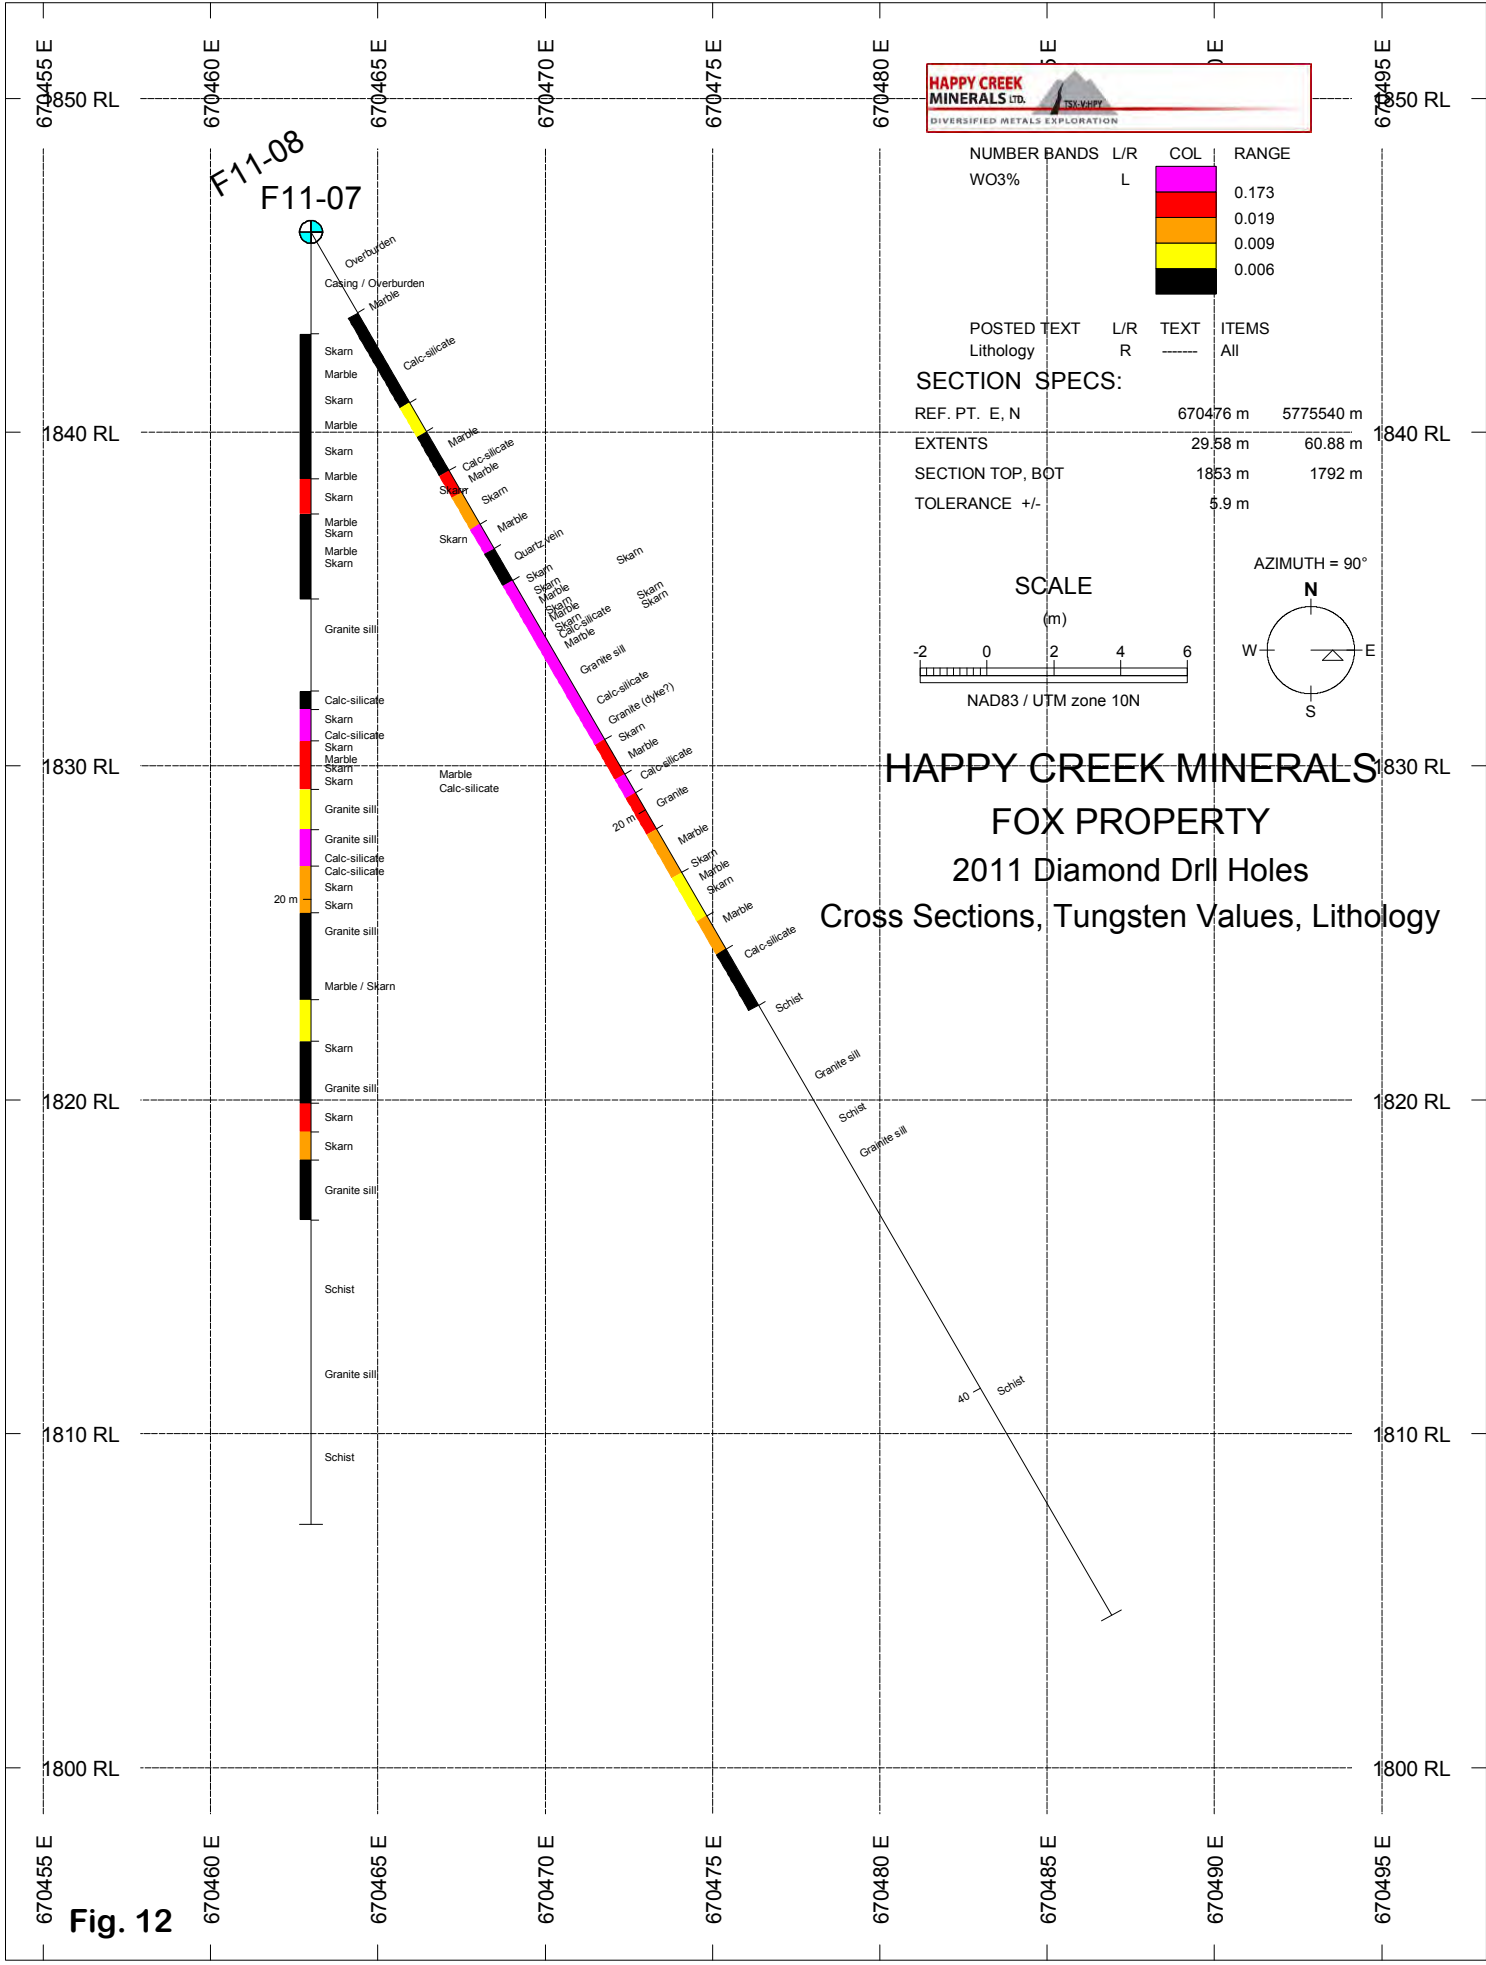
670455 E
670460 E
670465 E
670470 E
670475 E
670480 E
670485 E
670490 E
670495 E

1850 RL
1850 RL

HAPPY CREEK MINERALS LTD. TSX-V:HPY
DIVERSIFIED METALS EXPLORATION

F11-08
F11-07

NUMBER BANDS L/R COL RANGE
WO3% L
0.173
0.019
0.009
0.006

POSTED TEXT L/R TEXT ITEMS
Lithology R ------- All

SECTION SPECS:
REF. PT. E, N 670476 m 5775540 m
EXTENTS 29.58 m 60.88 m
SECTION TOP, BOT 1853 m 1792 m
TOLERANCE +/- 5.9 m

SCALE
(m)
-2 0 2 4 6
NAD83 / UTM zone 10N

AZIMUTH = 90°
N
W
E
S

1840 RL
1840 RL
1830 RL
1830 RL

HAPPY CREEK MINERALS
FOX PROPERTY
2011 Diamond Drll Holes
Cross Sections, Tungsten Values, Lithology

Casing / Overburden
Skarn
Marble
Skarn
Marble
Skarn
Marble
Skarn
Marble
Skarn
Marble
Skarn
Granite sill
Calc-silicate
Skarn
Calc-silicate
Skarn
Marble
Skarn
Skarn
Granite sill
Granite sill
Calc-silicate
Calc-silicate
Skarn
20 m
Skarn
Granite sill
Marble / Skarn
Skarn
Granite sill
Skarn
Skarn
Granite sill
Schist
Granite sill
Schist

Overburden
Marble
Calc-silicate
Marble
Calc-silicate
Marble
Skarn
Skarn
Marble
Skarn
Quartz vein
Skarn
Skarn
Marble
Skarn
Marble
Skarn
Calc-silicate
Marble
Skarn
Skarn
Skarn
Granite sill
Calc-silicate
Granite (dyke?)
Skarn
Marble
Calc-silicate
Marble
Calc-silicate
Granite
20 m
Marble
Skarn
Marble
Skarn
Marble
Calc-silicate
Schist
Granite sill
Schist
Granite sill
40
Schist

1820 RL
1820 RL
1810 RL
1810 RL
1800 RL
1800 RL

670455 E
670460 E
670465 E
670470 E
670475 E
670480 E
670485 E
670490 E
670495 E

Fig. 12